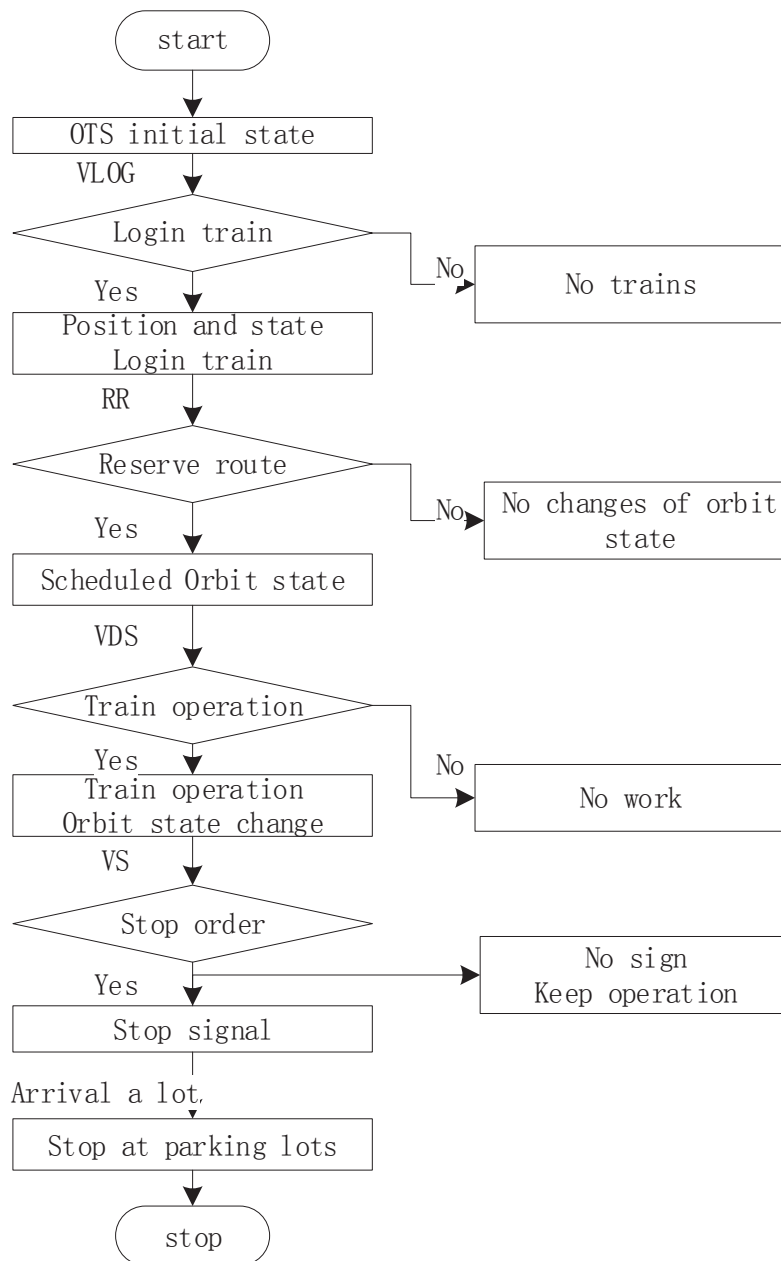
start

OTS initial state

VLOG

Login train

No

No trains

Yes

Position and state
Login train

RR

Reserve route

No

No changes of orbit state

Yes

Scheduled Orbit state

VDS

Train operation

No

No work

Yes

Train operation
Orbit state change

VS

Stop order

No sign
Keep operation

Yes

Stop signal

Arrival a lot,

Stop at parking lots

stop